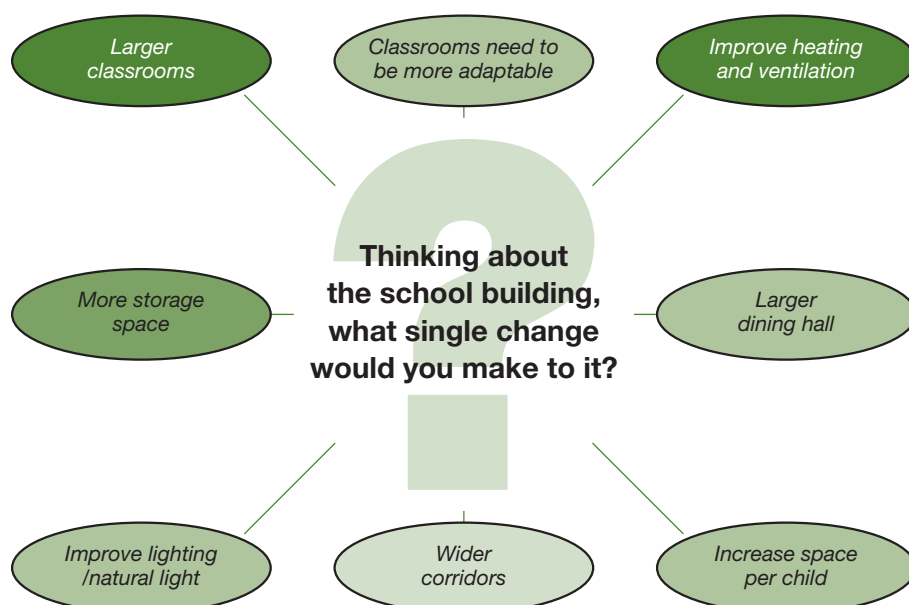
Larger classrooms

Classrooms need to be more adaptable

Improve heating and ventilation

Thinking about the school building, what single change would you make to it?

More storage space

Larger dining hall

Improve lighting /natural light

Wider corridors

Increase space per child